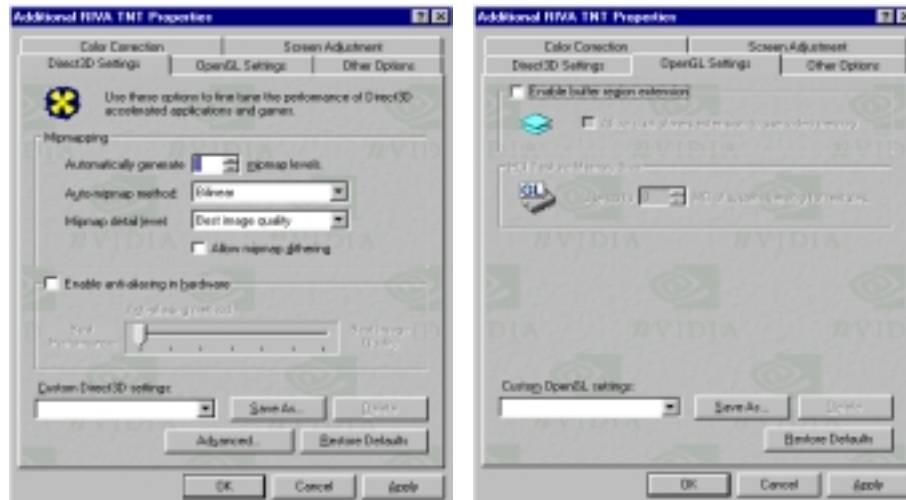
Additional RIVA TNT Properties

Color Correction | Screen Adjustment
Direct3D Settings | OpenGL Settings | Other Options

Use these options to fine tune the performance of Direct3D accelerated applications and games.

Mipmapping

Automatically generate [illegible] mipmap levels

Auto-mipmap method: Bilinear

Mipmap detail level: Best image quality

Allow mipmap dithering

Enable anti-aliasing in hardware

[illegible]

Best Performance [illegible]

Best image Quality

Custom Direct3D settings:

Save As... | Delete

Advanced... | Restore Defaults

OK | Cancel | Apply

Additional RIVA TNT Properties

Color Correction | Screen Adjustment
Direct3D Settings | OpenGL Settings | Other Options

Enable buffer region extension

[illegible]

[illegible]

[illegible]

Custom OpenGL settings:

Save As... | Delete

Restore Defaults

OK | Cancel | Apply